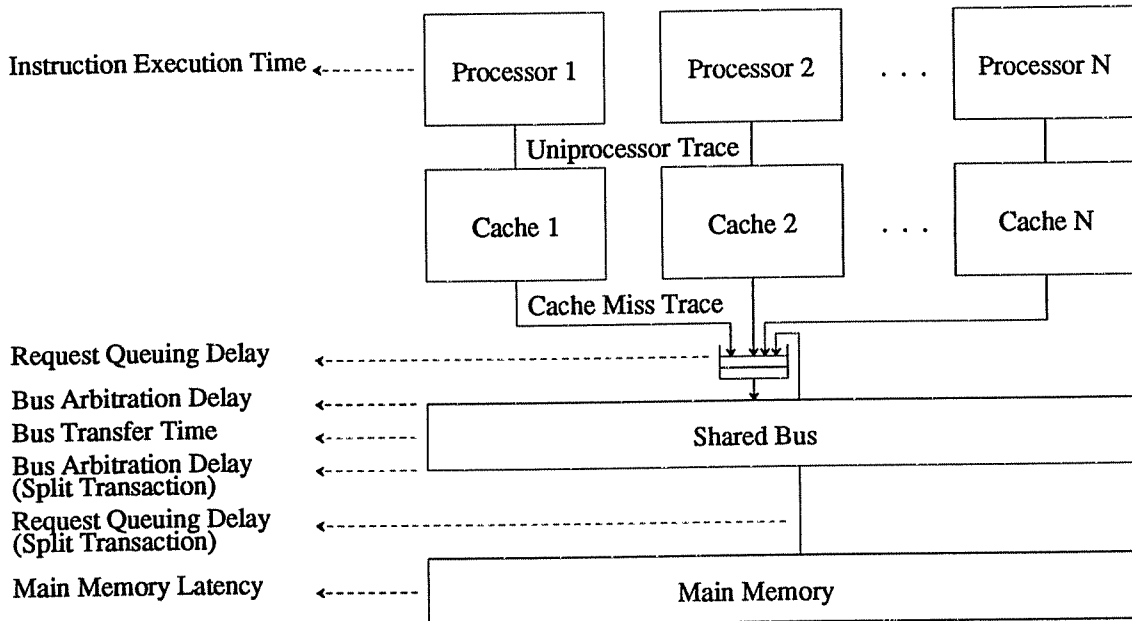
Instruction Execution Time

Processor 1

Processor 2

. . .

Processor N

Uniprocessor Trace

Cache 1

Cache 2

. . .

Cache N

Cache Miss Trace

Request Queuing Delay

Bus Arbitration Delay

Bus Transfer Time

Bus Arbitration Delay (Split Transaction)

Request Queuing Delay (Split Transaction)

Main Memory Latency

Shared Bus

Main Memory